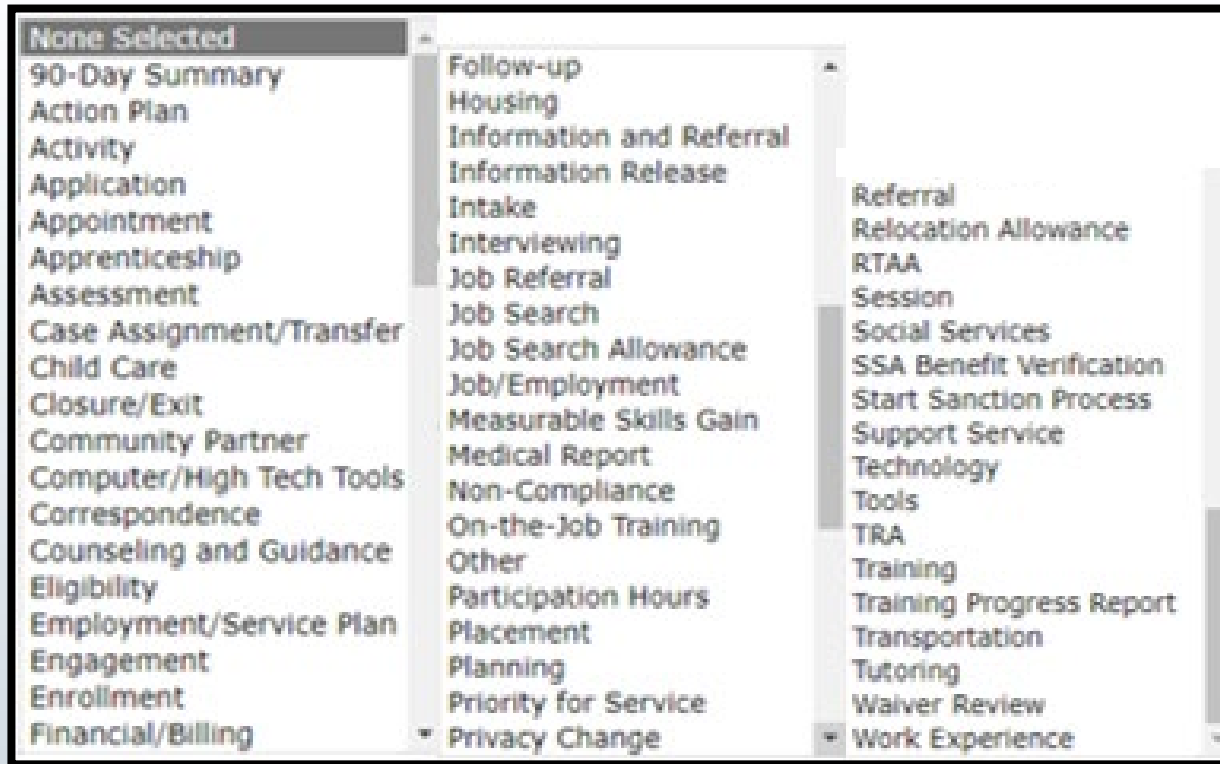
None Selected
90-Day Summary
Action Plan
Activity
Application
Appointment
Apprenticeship
Assessment
Case Assignment/Transfer
Child Care
Closure/Exit
Community Partner
Computer/High Tech Tools
Correspondence
Counseling and Guidance
Eligibility
Employment/Service Plan
Engagement
Enrollment
Financial/Billing

Follow-up
Housing
Information and Referral
Information Release
Intake
Interviewing
Job Referral
Job Search
Job Search Allowance
Job/Employment
Measurable Skills Gain
Medical Report
Non-Compliance
On-the-Job Training
Other
Participation Hours
Placement
Planning
Priority for Service
Privacy Change

Referral
Relocation Allowance
RTAA
Session
Social Services
SSA Benefit Verification
Start Sanction Process
Support Service
Technology
Tools
TRA
Training
Training Progress Report
Transportation
Tutoring
Waiver Review
Work Experience